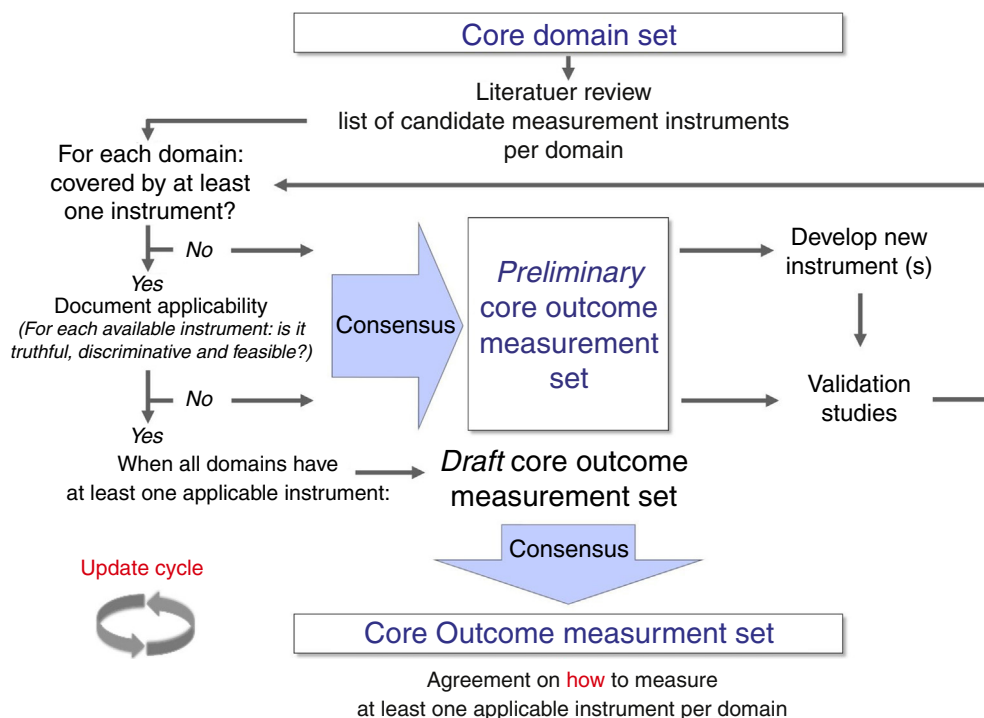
Core domain set

Literatuer review
list of candidate measurement instruments per domain

For each domain: covered by at least one instrument?

No

Yes

Document applicability
(For each available instrument: is it truthful, discriminative and feasible?)

No

Yes

When all domains have at least one applicable instrument:

Consensus

Preliminary core outcome measurement set

Develop new instrument (s)

Validation studies

Draft core outcome measurement set

Consensus

Update cycle

Core Outcome measurment set

Agreement on how to measure
at least one applicable instrument per domain